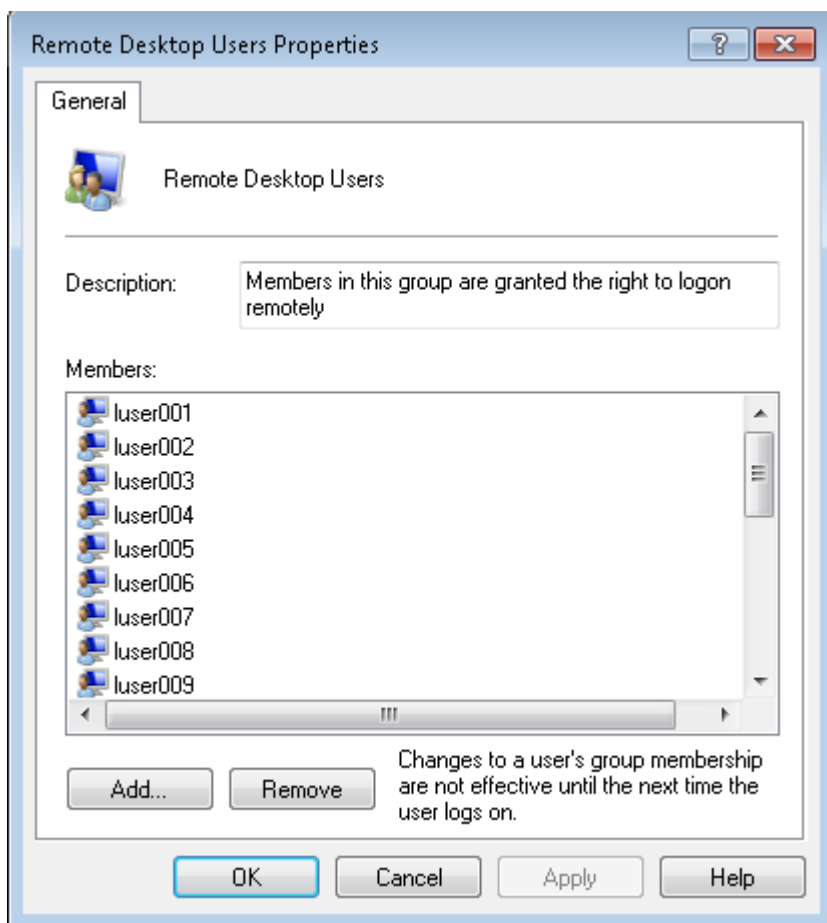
Remote Desktop Users Properties

?

General

Remote Desktop Users

Description: Members in this group are granted the right to logon remotely

Members:

luser001
luser002
luser003
luser004
luser005
luser006
luser007
luser008
luser009

Add...

Remove

Changes to a user's group membership are not effective until the next time the user logs on.

OK

Cancel

Apply

Help